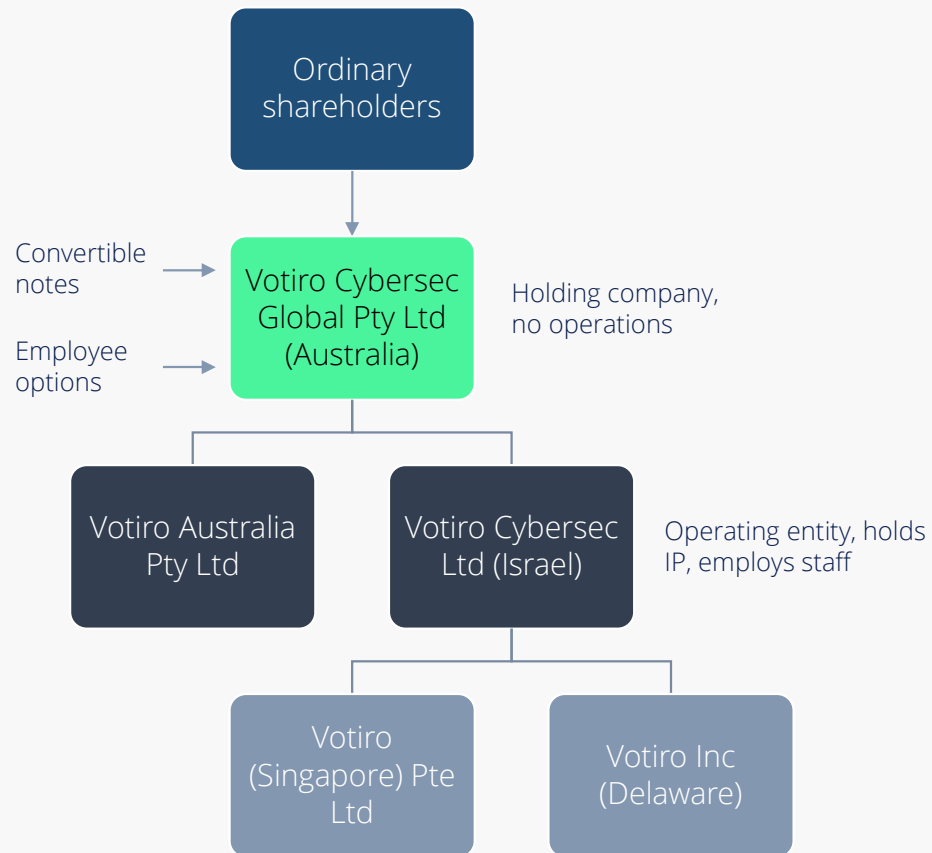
Ordinary shareholders

Convertible notes

Employee options

Votiro Cybersec Global Pty Ltd (Australia)

Holding company, no operations

Votiro Australia Pty Ltd

Votiro Cybersec Ltd (Israel)

Operating entity, holds IP, employs staff

Votiro (Singapore) Pte Ltd

Votiro Inc (Delaware)